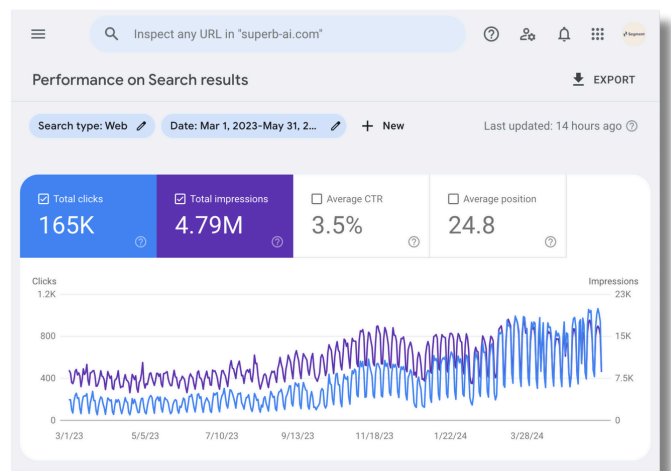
Inspect any URL in "superb-ai.com"

Performance on Search results

EXPORT

Search type: Web

Date: Mar 1, 2023-May 31, 2...

New

Last updated: 14 hours ago

Total clicks
165K

Total impressions
4.79M

Average CTR
3.5%

Average position
24.8

Clicks
1.2K
800
400
0

Impressions
23K
15K
7.5K
0

3/1/23
5/5/23
7/10/23
9/13/23
11/18/23
1/22/24
3/28/24